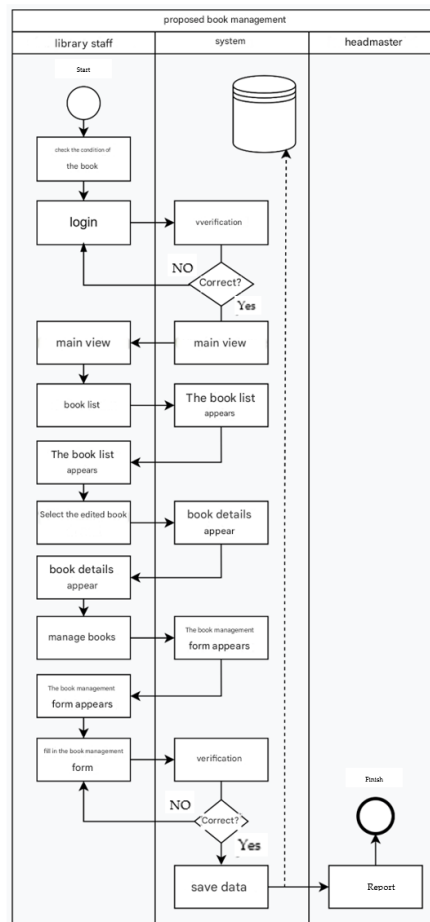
proposed book management

library staff

system

headmaster

Start

check the condition of the book

login

vverification

NO

Correct?

Yes

main view

main view

book list

The book list appears

The book list appears

Select the edited book

book details appear

book details appear

manage books

The book management form appears

The book management form appears

fill in the book management form

verification

NO

Correct?

Yes

save data

Report

Finish